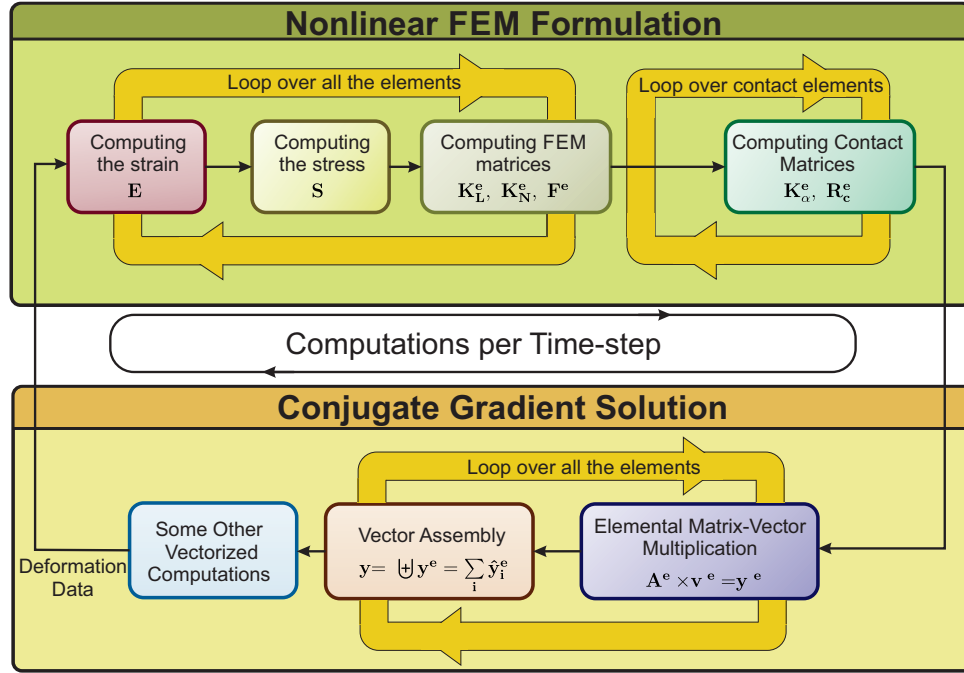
Nonlinear FEM Formulation

Loop over all the elements

Computing the strain
$\mathbf{E}$

Computing the stress
$\mathbf{S}$

Computing FEM matrices
$\mathbf{K_L^e},\ \mathbf{K_N^e},\ \mathbf{F^e}$

Loop over contact elements

Computing Contact Matrices
$\mathbf{K_\alpha^e},\ \mathbf{R_c^e}$

Computations per Time-step

Conjugate Gradient Solution

Loop over all the elements

Deformation Data

Some Other Vectorized Computations

Vector Assembly
$\mathbf{y} = \biguplus \mathbf{y^e} = \sum_{\mathbf{i}} \hat{\mathbf{y}}_{\mathbf{i}}^{\mathbf{e}}$

Elemental Matrix-Vector Multiplication
$\mathbf{A^e} \times \mathbf{v}^{\,\mathbf{e}} = \mathbf{y}^{\,\mathbf{e}}$